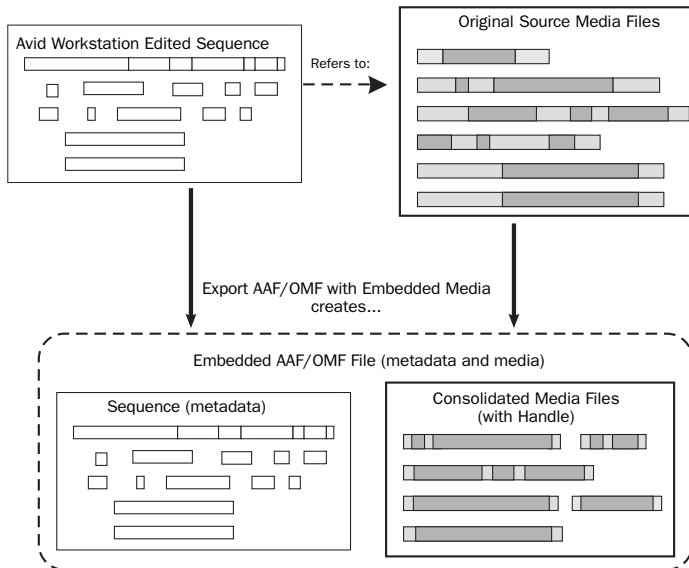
Avid Workstation Edited Sequence

Refers to:

Original Source Media Files

Export AAF/OMF with Embedded Media creates...

Embedded AAF/OMF File (metadata and media)

Sequence (metadata)

Consolidated Media Files (with Handle)